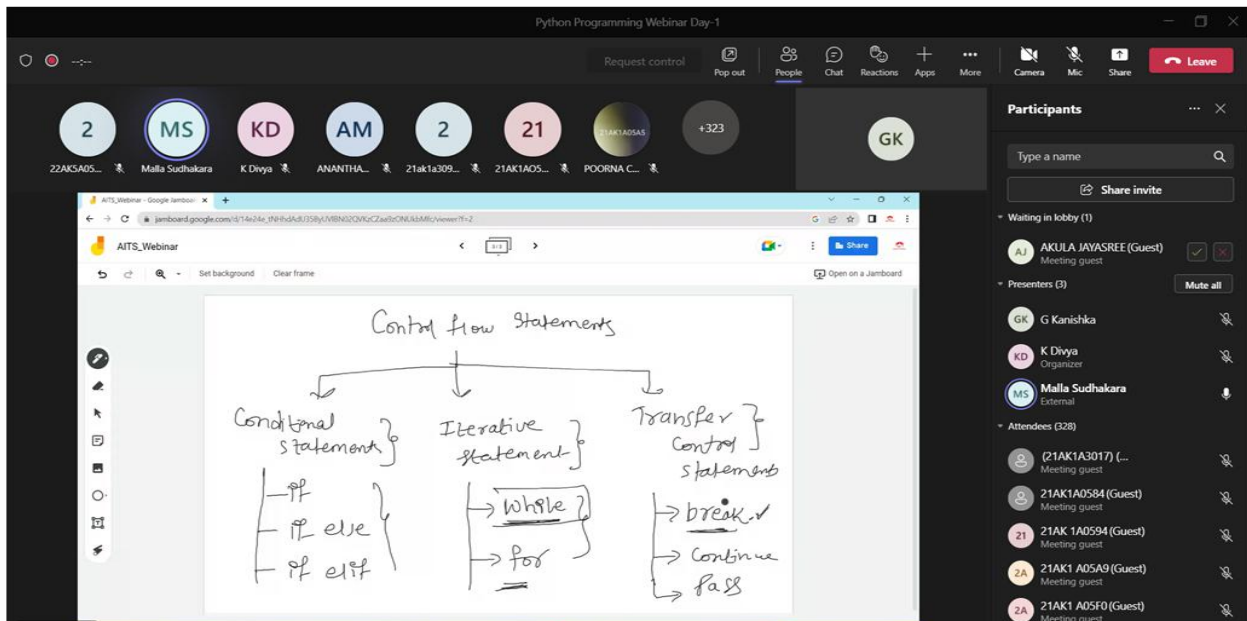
Python Programming Webinar Day-1

--:--

Request control

Pop out

People

Chat

Reactions

Apps

More

Camera

Mic

Share

Leave

2
22AK5A05...

MS
Malla Sudhakara

KD
K Divya

AM
ANANTHA...

2
21ak1a309...

21
21AK1AO5...

21AK1A05A5
POORNA C...

+323

GK

Participants

Type a name

Share invite

Waiting in lobby (1)

AJ
AKULA JAYASREE (Guest)
Meeting guest

Presenters (3)

Mute all

GK
G Kanishka

KD
K Divya
Organizer

MS
Malla Sudhakara
External

Attendees (328)

(21AK1A3017) (...
Meeting guest

21AK1A0584 (Guest)
Meeting guest

21
21AK 1A0594 (Guest)
Meeting guest

2A
21AK1 A05A9 (Guest)
Meeting guest

2A
21AK1 A05F0 (Guest)
Meeting guest

AITS_Webinar - Google Jamboard

jamboard.google.com/d/14e24e_tNHhdAdU358yUVIBN02QVKzCZaa9zONUkbMfc/viewer?f=2

AITS_Webinar

2 / 2

Share

Set background

Clear frame

Open on a Jamboard

Control flow Statements

Conditional statement

Iterative statement

Transfer Control statements

if

if else

if elif

while

for

break

Continue

Pass